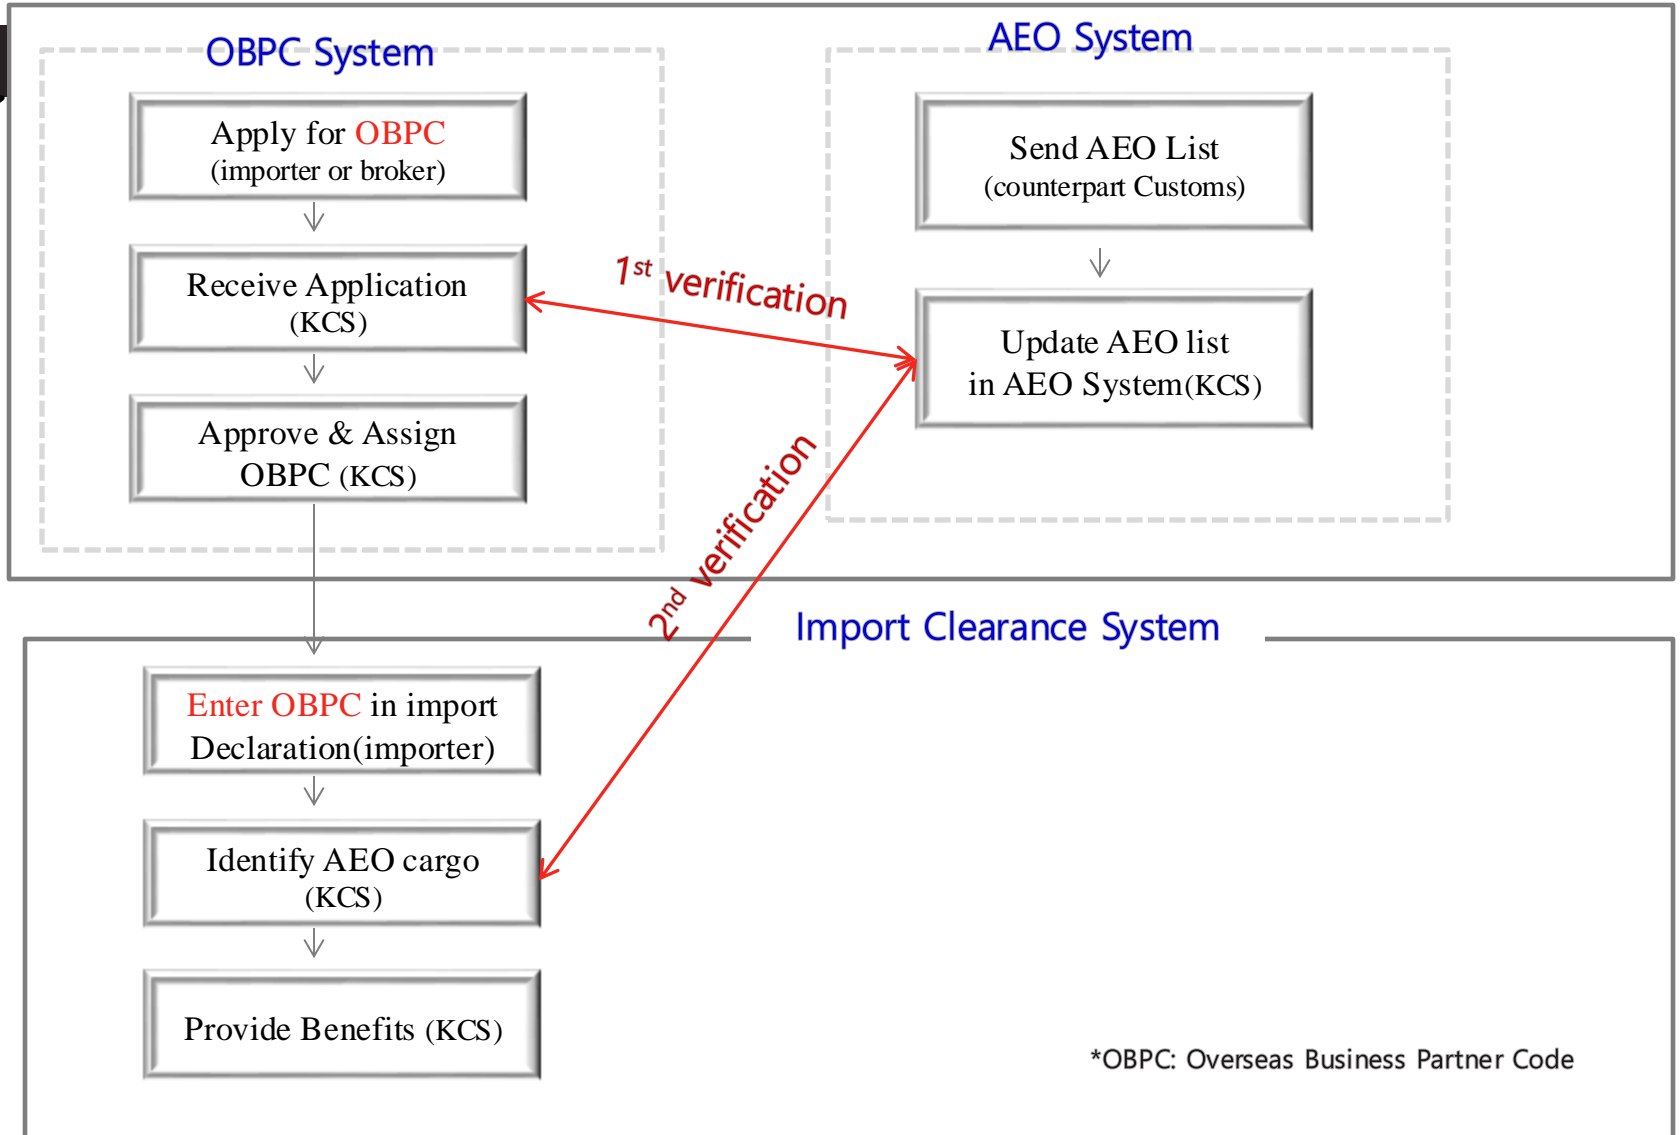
OBPC System

Apply for OBPC (importer or broker)

Receive Application (KCS)

Approve & Assign OBPC (KCS)

AEO System

Send AEO List (counterpart Customs)

Update AEO list in AEO System(KCS)

$1^{st}$ verification

$2^{nd}$ verification

Import Clearance System

Enter OBPC in import Declaration(importer)

Identify AEO cargo (KCS)

Provide Benefits (KCS)

*OBPC: Overseas Business Partner Code